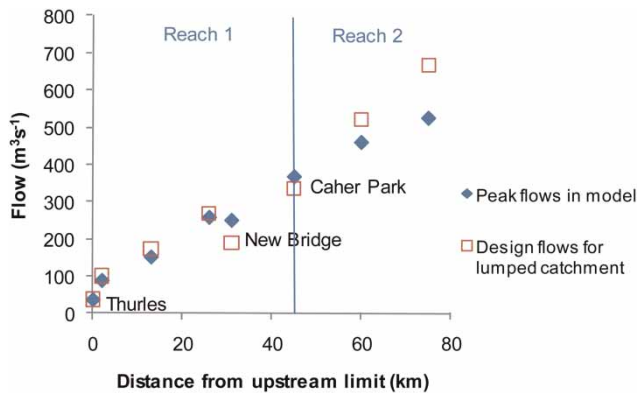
800
700
600
500
400
300
200
100
0
Flow ($m^3s^{-1}$)
Reach 1
Reach 2
Caher Park
New Bridge
Thurles
Peak flows in model
Design flows for lumped catchment
0
20
40
60
80
Distance from upstream limit (km)